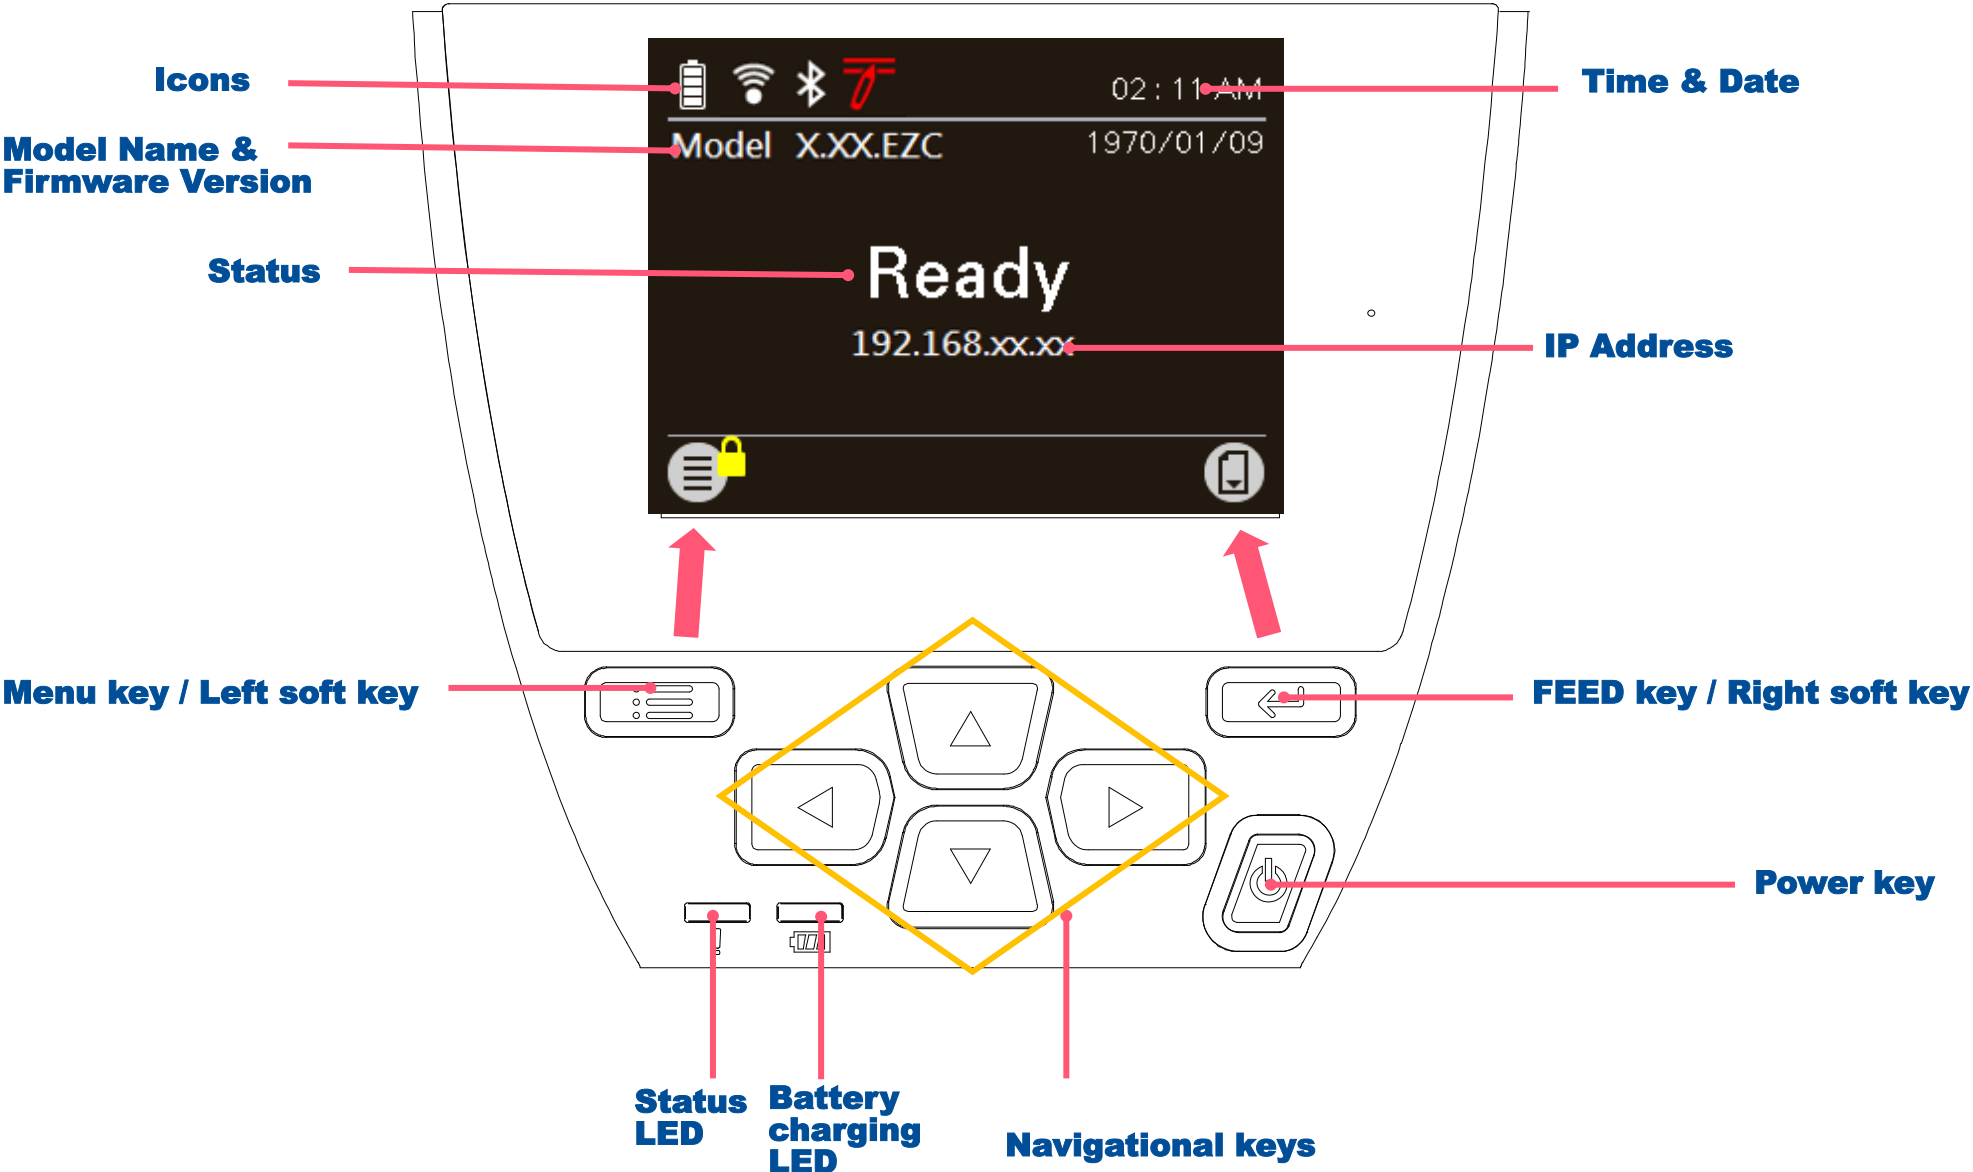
Icons

Model Name & Firmware Version

Status

02 : 11 AM

Model X.XX.EZC

1970/01/09

Ready

192.168.xx.xx

Time & Date

IP Address

Menu key / Left soft key

FEED key / Right soft key

Power key

Status LED

Battery charging LED

Navigational keys